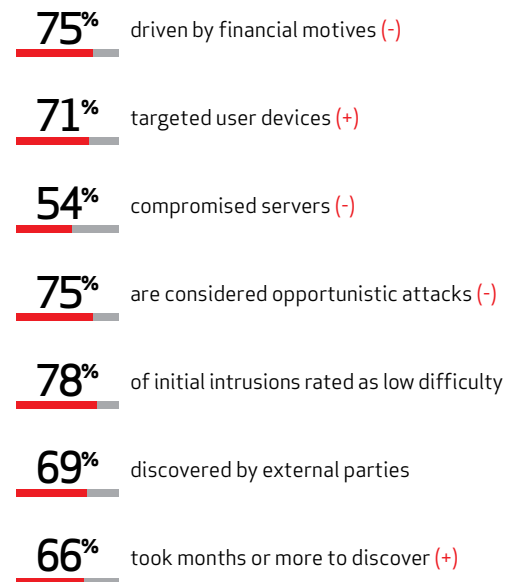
75% driven by financial motives (-)

71% targeted user devices (+)

54% compromised servers (-)

75% are considered opportunistic attacks (-)

78% of initial intrusions rated as low difficulty

69% discovered by external parties

66% took months or more to discover (+)